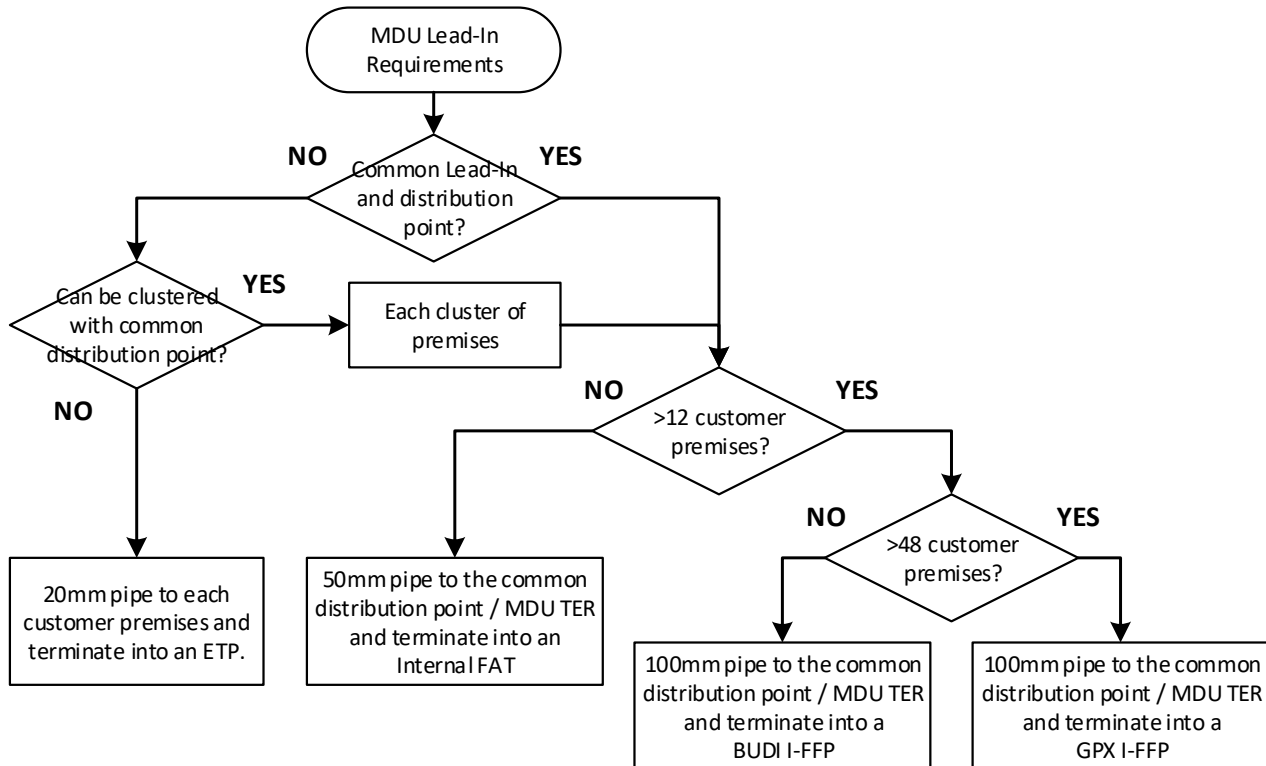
MDU Lead-In Requirements

NO

Common Lead-In and distribution point?

YES

Can be clustered with common distribution point?

YES

Each cluster of premises

NO

NO

>12 customer premises?

YES

NO

>48 customer premises?

YES

20mm pipe to each customer premises and terminate into an ETP.

50mm pipe to the common distribution point / MDU TER and terminate into an Internal FAT

100mm pipe to the common distribution point / MDU TER and terminate into a BUDI I-FFP

100mm pipe to the common distribution point / MDU TER and terminate into a GPX I-FFP